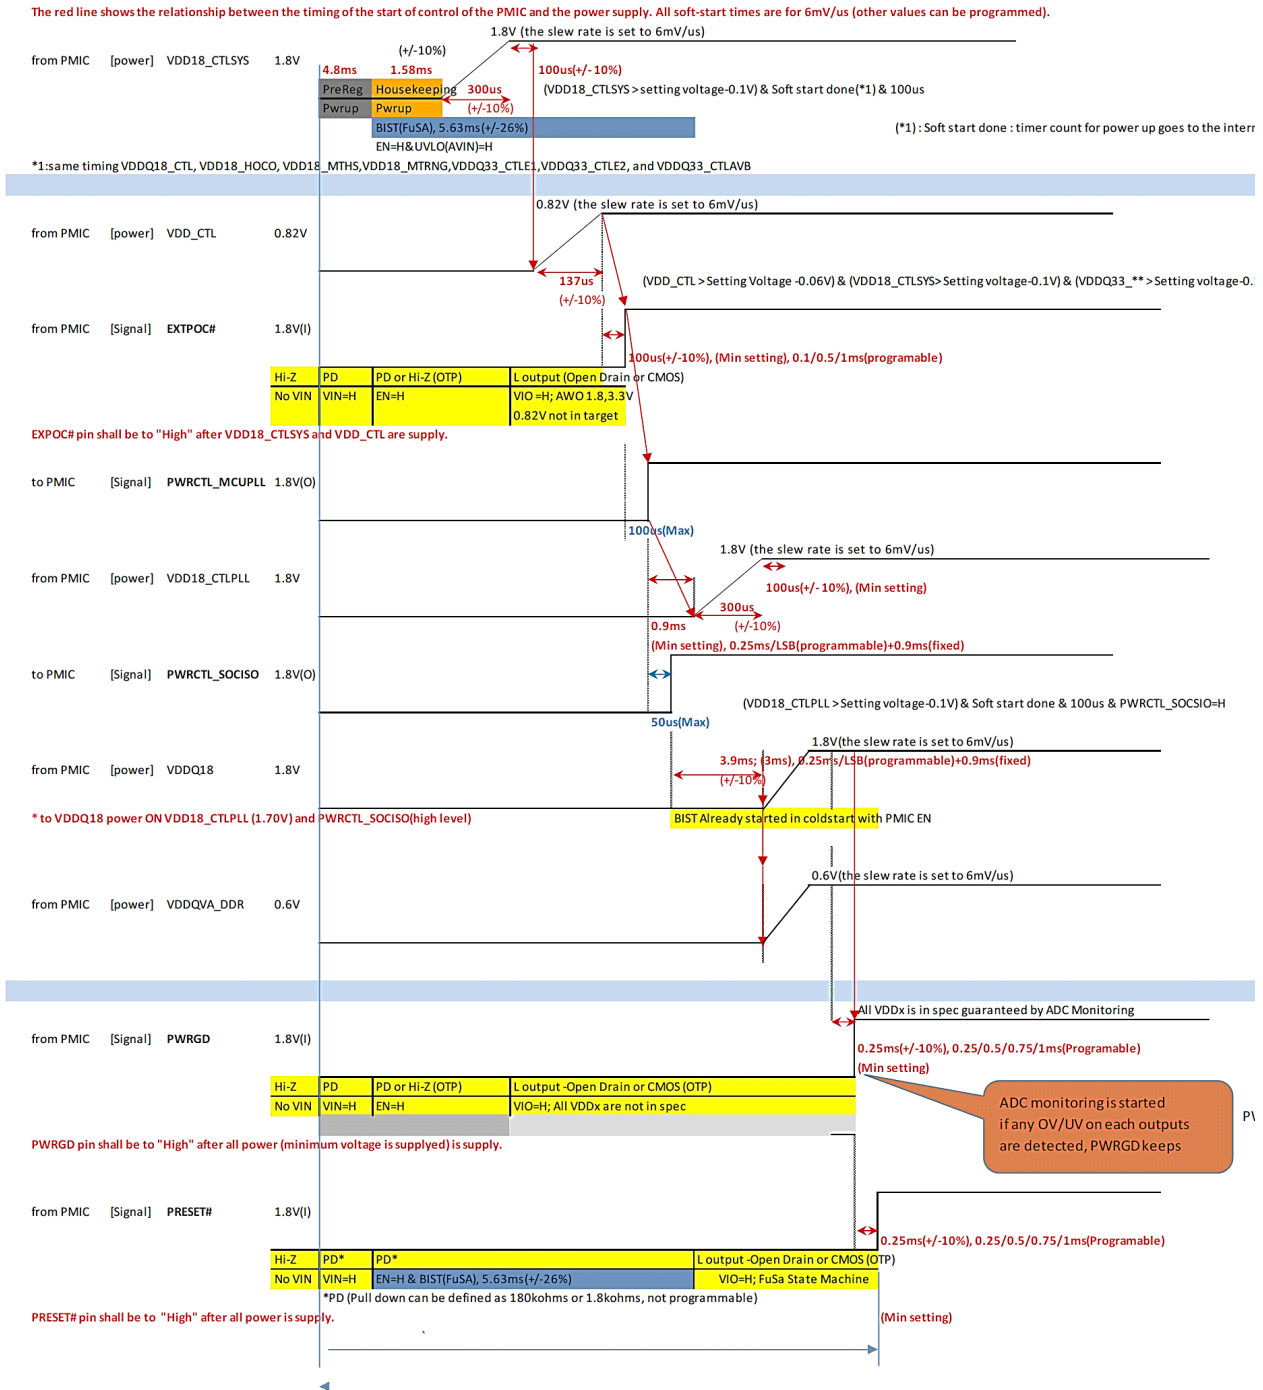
The red line shows the relationship between the timing of the start of control of the PMIC and the power supply. All soft-start times are for 6mV/us (other values can be programmed).

1.8V (the slew rate is set to 6mV/us)

(+/-10%)

from PMIC [power] VDD18_CTLSYS 1.8V

4.8ms 1.58ms

100us(+/-10%)

PreReg Housekeeping 300us

(VDD18_CTLSYS > setting voltage-0.1V) & Soft start done(*1) & 100us

Pwrup Pwrup (+/-10%)

BIST(FuSA), 5.63ms(+/-26%)

(*1): Soft start done : timer count for power up goes to the interr

EN=H&UVLO(AVIN)=H

*1:same timing VDDQ18_CTL, VDD18_HOCO, VDD18_MTHS,VDD18_MTRNG,VDDQ33_CTLE1,VDDQ33_CTLE2, and VDDQ33_CTLAVB

0.82V (the slew rate is set to 6mV/us)

from PMIC [power] VDD_CTL 0.82V

137us

(VDD_CTL > Setting Voltage -0.06V) & (VDD18_CTLSYS> Setting voltage-0.1V) & (VDDQ33_** > Setting voltage-0.

(+/-10%)

from PMIC [Signal] EXTPOC# 1.8V(I)

100us(+/-10%), (Min setting), 0.1/0.5/1ms(programable)

| Hi-Z | PD | PD or Hi-Z (OTP) | L output (Open Drain or CMOS) |
|---|---|---|---|
| No VIN | VIN=H | EN=H | VIO =H; AWO 1.8,3.3V |
| | | | 0.82V not in target |

EXPOC# pin shall be to "High" after VDD18_CTLSYS and VDD_CTL are supply.

to PMIC [Signal] PWRCTL_MCUPLL 1.8V(O)

100us(Max)

1.8V (the slew rate is set to 6mV/us)

from PMIC [power] VDD18_CTLPLL 1.8V

100us(+/- 10%), (Min setting)

300us

0.9ms (+/-10%)

(Min setting), 0.25ms/LSB(programmable)+0.9ms(fixed)

to PMIC [Signal] PWRCTL_SOCISO 1.8V(O)

(VDD18_CTLPLL > Setting voltage-0.1V) & Soft start done & 100us & PWRCTL_SOCSIO=H

50us(Max)

1.8V(the slew rate is set to 6mV/us)

from PMIC [power] VDDQ18 1.8V

3.9ms; (3ms), 0.25ms/LSB(programmable)+0.9ms(fixed)

(+/-10%)

* to VDDQ18 power ON VDD18_CTLPLL (1.70V) and PWRCTL_SOCISO(high level)

BIST Already started in coldstart with PMIC EN

0.6V(the slew rate is set to 6mV/us)

from PMIC [power] VDDQVA_DDR 0.6V

All VDDx is in spec guaranteed by ADC Monitoring

from PMIC [Signal] PWRGD 1.8V(I)

0.25ms(+/-10%), 0.25/0.5/0.75/1ms(Programable)

(Min setting)

| Hi-Z | PD | PD or Hi-Z (OTP) | L output -Open Drain or CMOS (OTP) |
|---|---|---|---|
| No VIN | VIN=H | EN=H | VIO=H; All VDDx are not in spec |

ADC monitoring is started if any OV/UV on each outputs are detected, PWRGD keeps

P\

PWRGD pin shall be to "High" after all power (minimum voltage is supplyed) is supply.

from PMIC [Signal] PRESET# 1.8V(I)

0.25ms(+/-10%), 0.25/0.5/0.75/1ms(Programable)

| Hi-Z | PD* | PD* | L output -Open Drain or CMOS (OTP) |
|---|---|---|---|
| No VIN | VIN=H | EN=H & BIST(FuSA), 5.63ms(+/-26%) | VIO=H; FuSa State Machine |

*PD (Pull down can be defined as 180kohms or 1.8kohms, not programmable)

PRESET# pin shall be to "High" after all power is supply.

(Min setting)